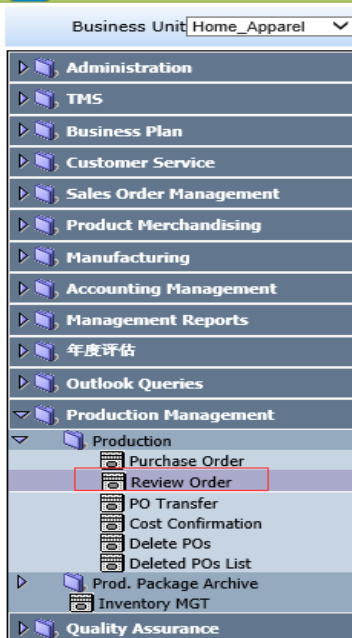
Business Unit Home_Apparel

Administration
TMS
Business Plan
Customer Service
Sales Order Management
Product Merchandising
Manufacturing
Accounting Management
Management Reports
年度评估
Outlook Queries
Production Management
Production
Purchase Order
Review Order
PO Transfer
Cost Confirmation
Delete POs
Deleted POs List
Prod. Package Archive
Inventory MGT
Quality Assurance